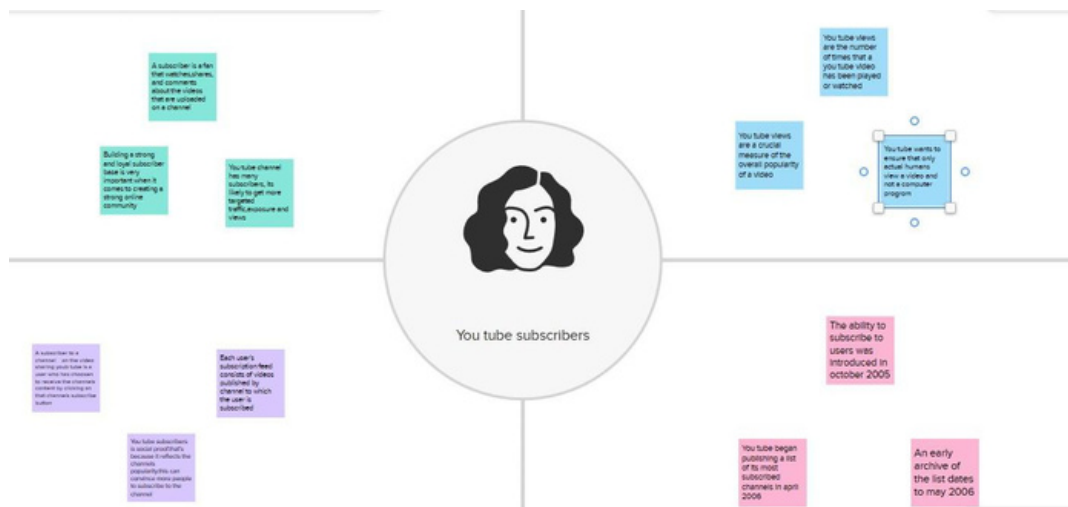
A subscriber is a fan that watches,shares, and comments about the videos that are uploaded on a channel

Building a strong and loyal subscriber base is very important when it comes to creating a strong online community

You tube channel has many subscribers, its likely to get more targeted traffic,exposure and views

You tube views are the number of times that a you tube video has been played or watched

You tube views are a crucial measure of the overall popularity of a video

You tube wants to ensure that only actual humans view a video and not a computer program

You tube subscribers

A subscriber to a channel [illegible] on the video sharing youtube is a user who has chosen to receive the channels content by clicking on that channels subscribe button

Each user's subscription feed consists of videos published by channel to which the user is subscribed

You tube subscribers is social proof that's because it reflects the channels popularity,this can convince more people to subscribe to the channel

The ability to subscribe to users was introduced in october 2005

You tube began publishing a list of its most subscribed channels in april 2006

An early archive of the list dates to may 2006